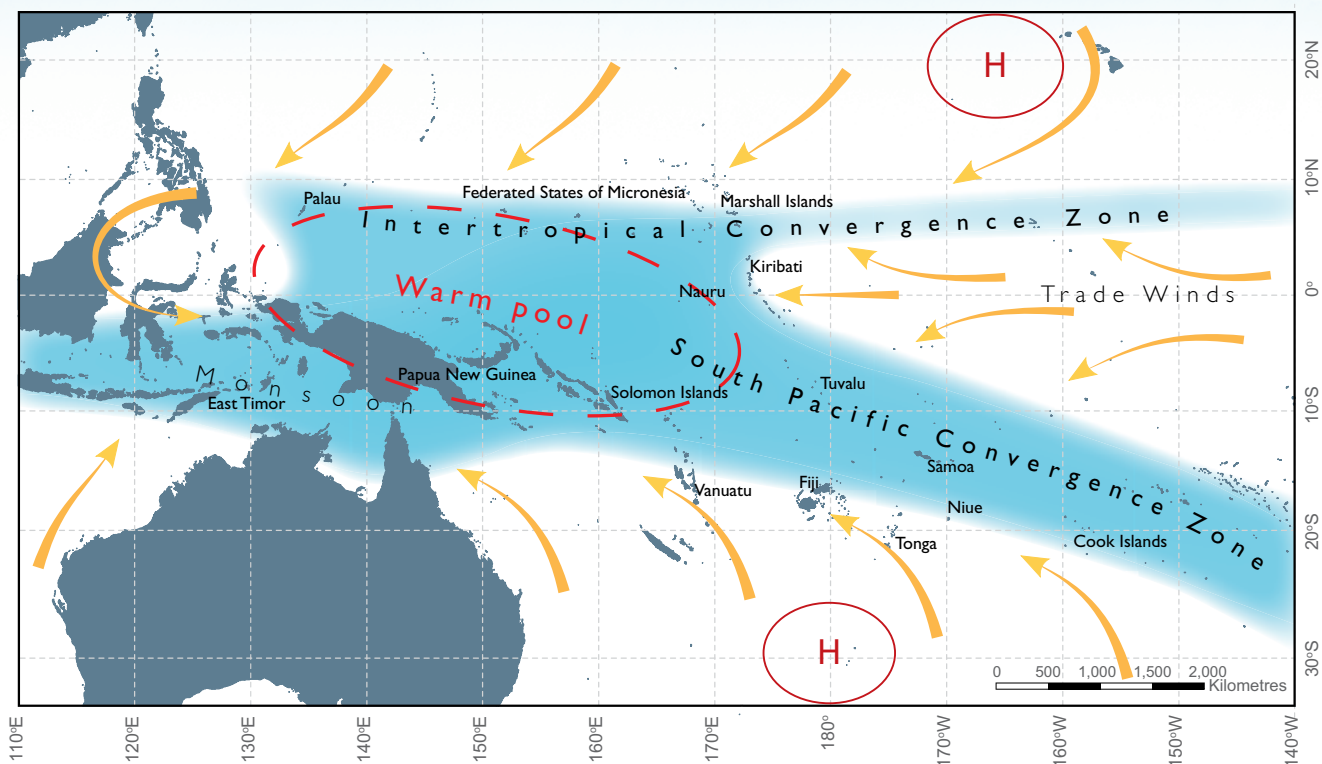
H

20°N

10°N

0°

10°S

20°S

30°S

Palau

Federated States of Micronesia

Marshall Islands

Intertropical Convergence Zone

Kiribati

Warm pool

Nauru

Trade Winds

South Pacific Convergence Zone

Monsoon

Papua New Guinea

East Timor

Solomon Islands

Tuvalu

Samoa

Vanuatu

Fiji

Niue

Tonga

Cook Islands

H

0 500 1,000 1,500 2,000 Kilometres

110°E 120°E 130°E 140°E 150°E 160°E 170°E 180° 170°W 160°W 150°W 140°W